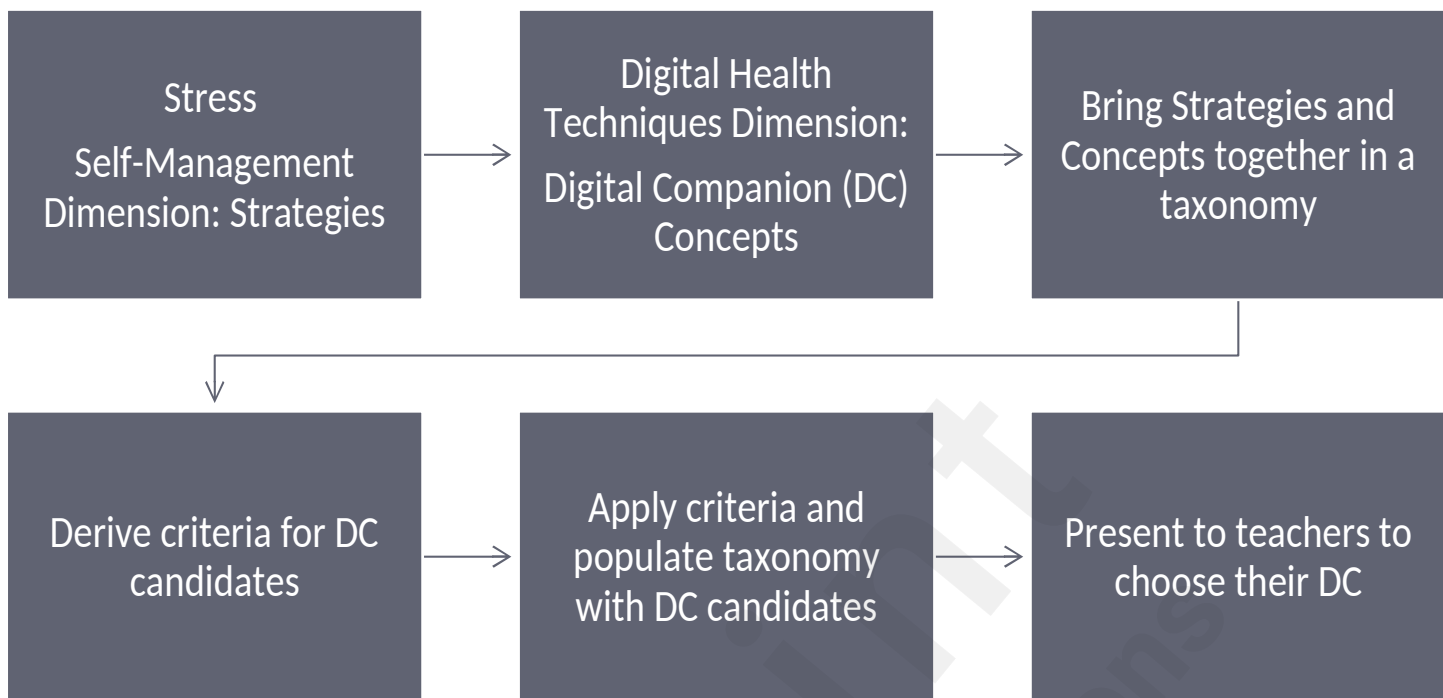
Stress
Self-Management Dimension: Strategies

Digital Health Techniques Dimension:
Digital Companion (DC) Concepts

Bring Strategies and Concepts together in a taxonomy

Derive criteria for DC candidates

Apply criteria and populate taxonomy with DC candidates

Present to teachers to choose their DC